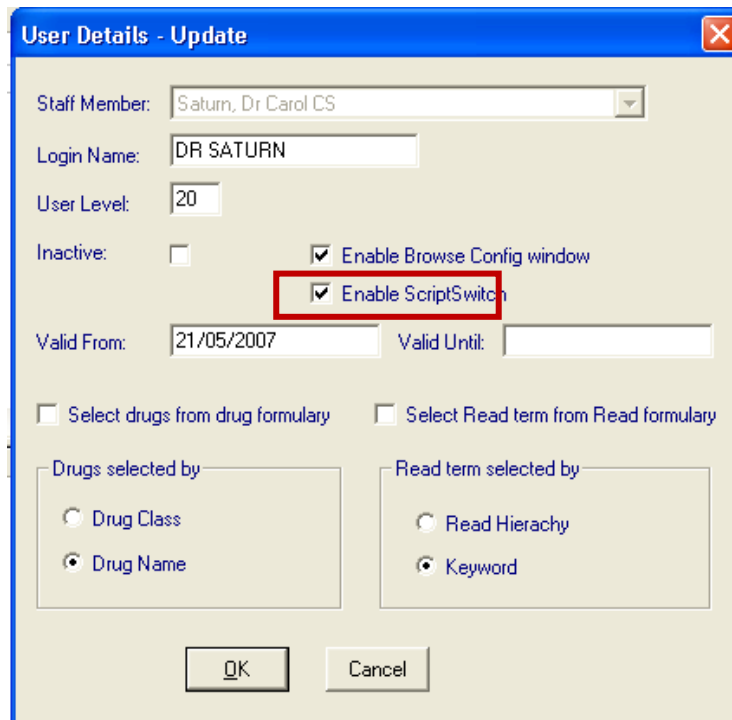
User Details - Update

Staff Member: Saturn, Dr Carol CS

Login Name: DR SATURN

User Level: 20

Inactive:

Enable Browse Config window

Enable ScriptSwitch

Valid From: 21/05/2007

Valid Until:

Select drugs from drug formulary

Select Read term from Read formulary

Drugs selected by

Drug Class

Drug Name

Read term selected by

Read Hierachy

Keyword

OK

Cancel